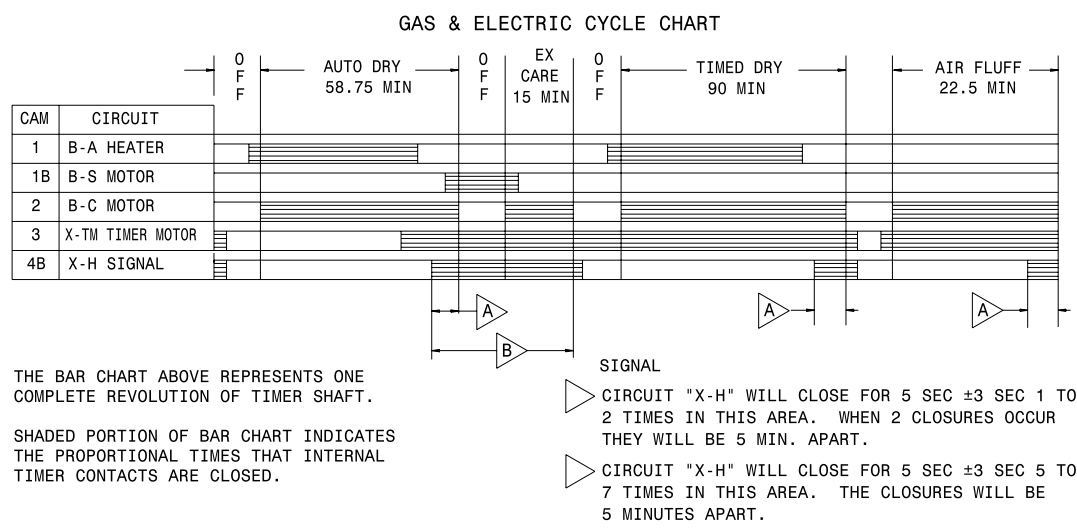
GAS & ELECTRIC CYCLE CHART

| | | OFF | AUTO DRY 58.75 MIN | OFF | EX CARE 15 MIN | OFF | TIMED DRY 90 MIN | | AIR FLUFF 22.5 MIN |
|---|---|---|---|---|---|---|---|---|---|
| CAM | CIRCUIT | | | | | | | | |
| 1 | B-A HEATER | | | | | | | | |
| 1B | B-S MOTOR | | | | | | | | |
| 2 | B-C MOTOR | | | | | | | | |
| 3 | X-TM TIMER MOTOR | | | | | | | | |
| 4B | X-H SIGNAL | | | | | | | | |

A

B

A

A

THE BAR CHART ABOVE REPRESENTS ONE COMPLETE REVOLUTION OF TIMER SHAFT.

SHADED PORTION OF BAR CHART INDICATES THE PROPORTIONAL TIMES THAT INTERNAL TIMER CONTACTS ARE CLOSED.

SIGNAL

A CIRCUIT "X-H" WILL CLOSE FOR 5 SEC ±3 SEC 1 TO 2 TIMES IN THIS AREA. WHEN 2 CLOSURES OCCUR THEY WILL BE 5 MIN. APART.

B CIRCUIT "X-H" WILL CLOSE FOR 5 SEC ±3 SEC 5 TO 7 TIMES IN THIS AREA. THE CLOSURES WILL BE 5 MINUTES APART.